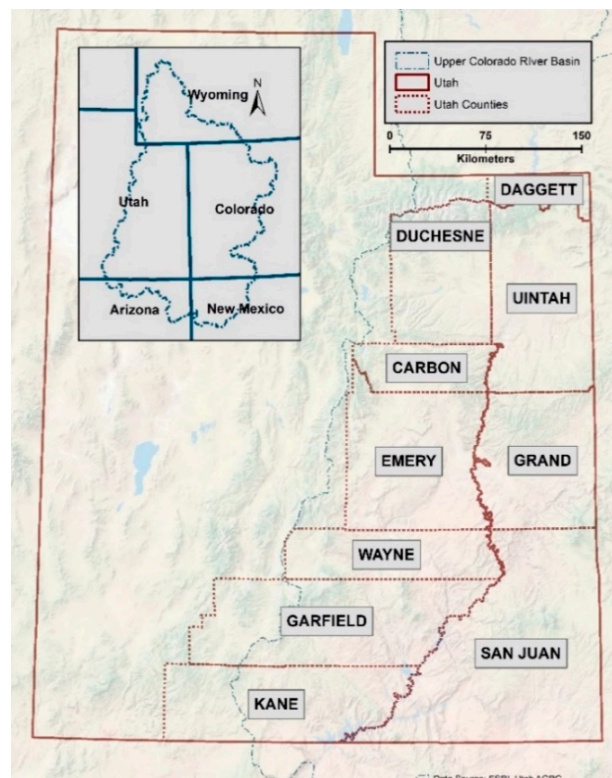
Upper Colorado River Basin
Utah
Utah Counties
0 75 150
Kilometers

Wyoming
N
Utah
Colorado
Arizona
New Mexico

DAGGETT
DUCHESNE
UINTAH
CARBON
EMERY
GRAND
WAYNE
GARFIELD
SAN JUAN
KANE

Data Source: ESRI, Utah AGRC